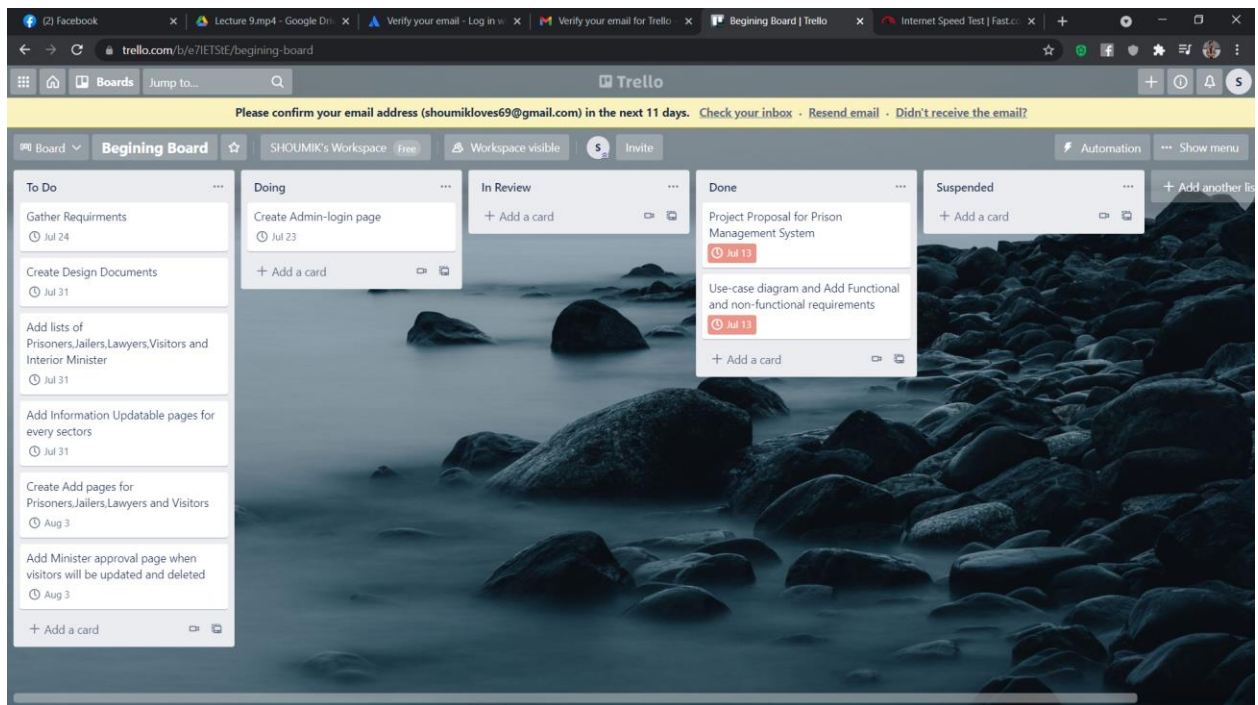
(2) Facebook | Lecture 9.mp4 - Google Dri | Verify your email - Log in w | Verify your email for Trello | Begining Board | Trello | Internet Speed Test | Fast.co

trello.com/b/e7IETStE/begining-board

Boards Jump to... Trello

Please confirm your email address (shoumikloves69@gmail.com) in the next 11 days. Check your inbox · Resend email · Didn't receive the email?

Board Begining Board SHOUMIK's Workspace Free Workspace visible S Invite Automation ··· Show menu

To Do
Gather Requirments
Jul 24
Create Design Documents
Jul 31
Add lists of Prisoners,Jailers,Lawyers,Visitors and Interior Minister
Jul 31
Add Information Updatable pages for every sectors
Jul 31
Create Add pages for Prisoners,Jailers,Lawyers and Visitors
Aug 3
Add Minister approval page when visitors will be updated and deleted
Aug 3
+ Add a card

Doing
Create Admin-login page
Jul 23
+ Add a card

In Review
+ Add a card

Done
Project Proposal for Prison Management System
Jul 13
Use-case diagram and Add Functional and non-functional requirements
Jul 13
+ Add a card

Suspended
+ Add a card

+ Add another lis